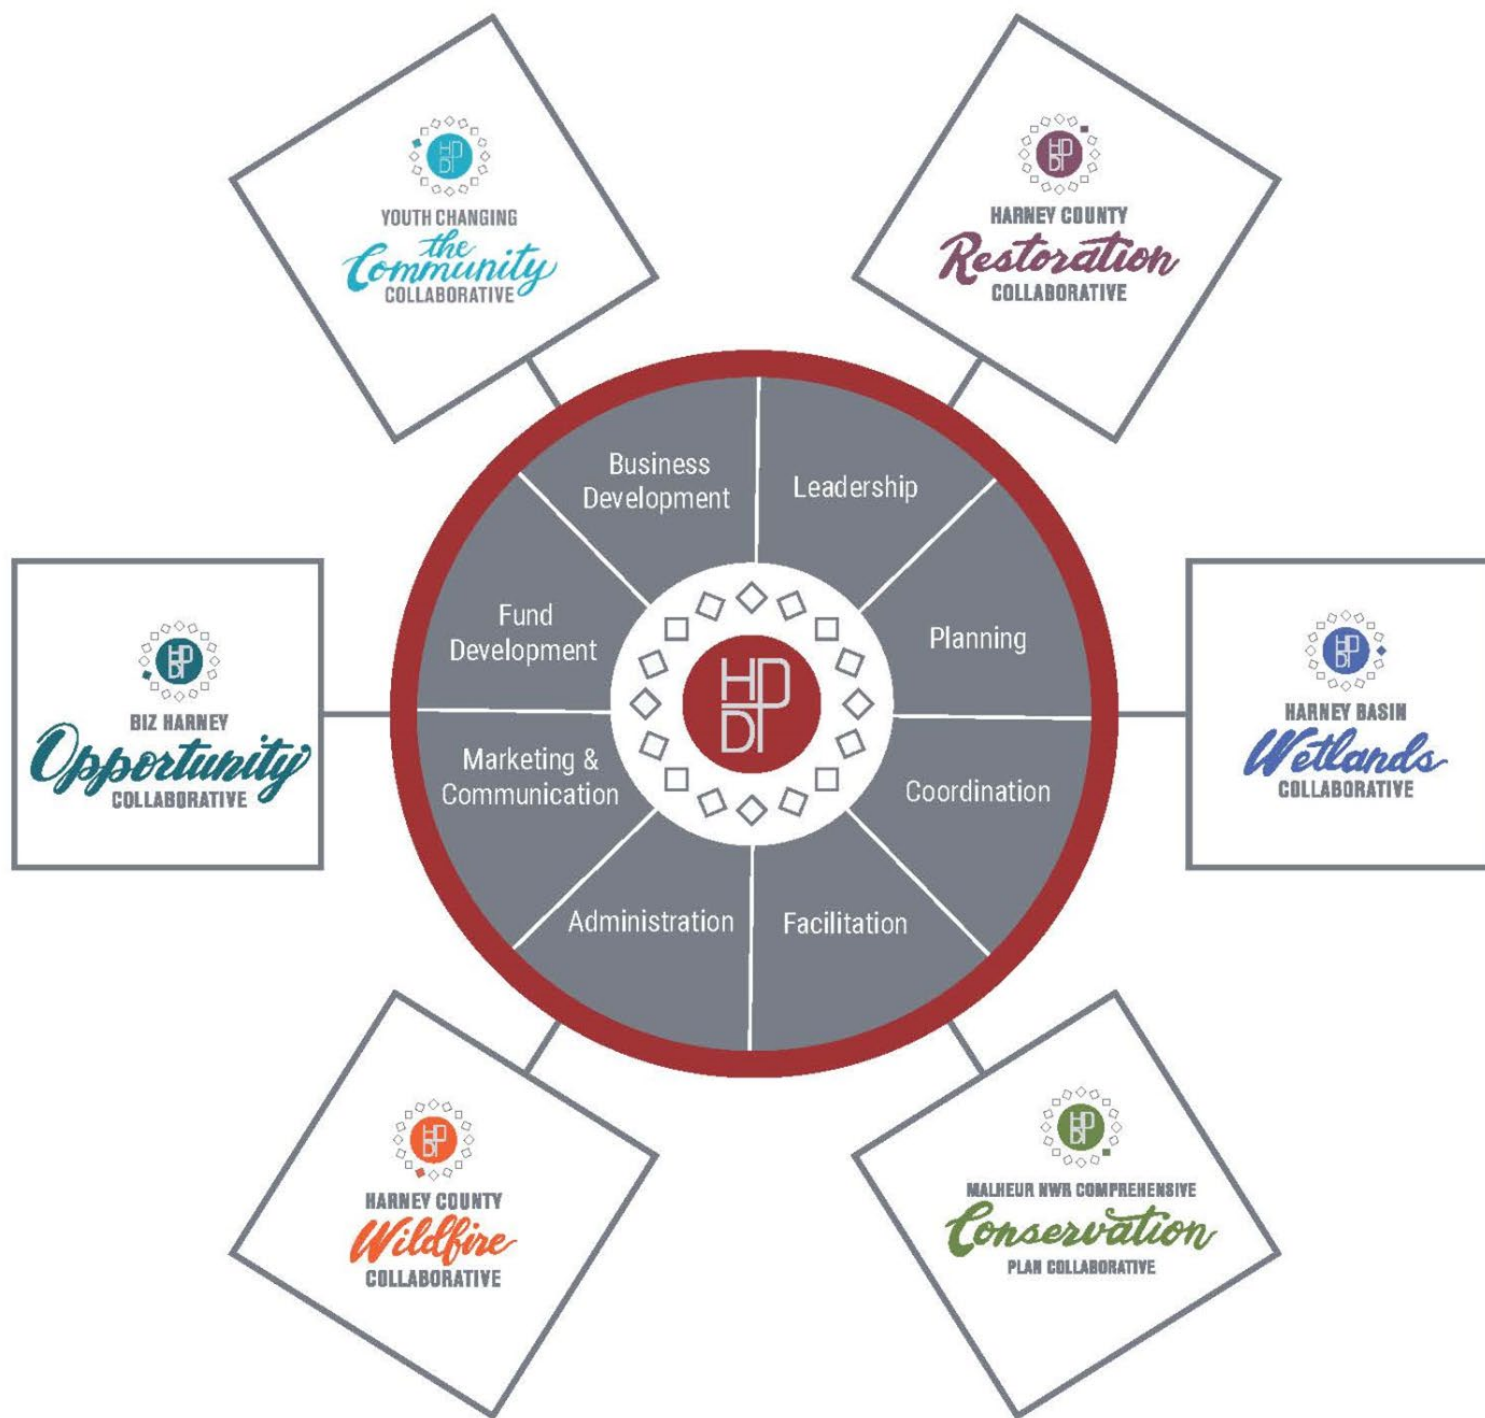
HDP
YOUTH CHANGING
the
Community
COLLABORATIVE

HDP
HARNEY COUNTY
Restoration
COLLABORATIVE

Business Development

Leadership

Planning

Coordination

Facilitation

Administration

Marketing & Communication

Fund Development

HDP

HDP
BIZ HARNEY
Opportunity
COLLABORATIVE

HDP
HARNEY BASIN
Wetlands
COLLABORATIVE

HDP
HARNEY COUNTY
Wildfire
COLLABORATIVE

HDP
MALHEUR NWR COMPREHENSIVE
Conservation
PLAN COLLABORATIVE